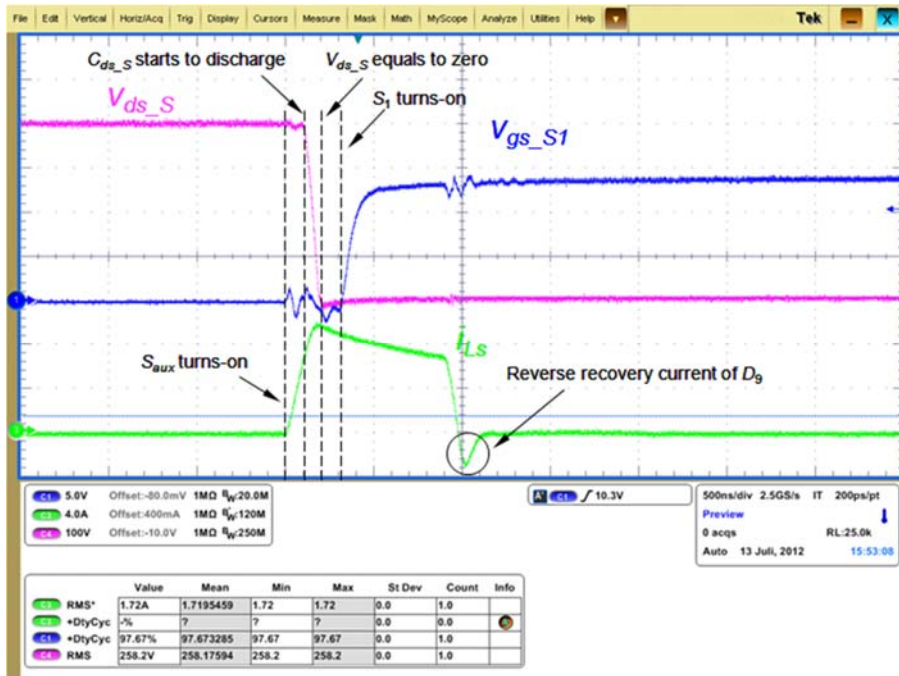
File Edit Vertical Horiz/Acq Trig Display Cursors Measure Mask Math MyScope Analyze Utilities Help Tek

$C_{ds\_S}$ starts to discharge

$V_{ds\_S}$ equals to zero

$V_{ds\_S}$

$S_1$ turns-on

$V_{gs\_S1}$

$S_{aux}$ turns-on

$i_{Ls}$

Reverse recovery current of $D_9$

C1 5.0V Offset:-80.0mV 1MΩ $B_W$:20.0M
C3 4.0A Offset:400mA 1MΩ $B_W$:120M
C4 100V Offset:-10.0V 1MΩ $B_W$:250M

C1 $f$ 10.3V

500ns/div 2.5GS/s IT 200ps/pt
Preview
0 acqs RL:25.0k
Auto 13 Juli, 2012 15:53:08

| | Value | Mean | Min | Max | St Dev | Count | Info |
|---|---|---|---|---|---|---|---|
| C3 RMS* | 1.72A | 1.7195459 | 1.72 | 1.72 | 0.0 | 1.0 | |
| C3 +DtyCyc | -% | ? | ? | ? | 0.0 | 0.0 | |
| C1 +DtyCyc | 97.67% | 97.673285 | 97.67 | 97.67 | 0.0 | 1.0 | |
| C4 RMS | 258.2V | 258.17594 | 258.2 | 258.2 | 0.0 | 1.0 | |